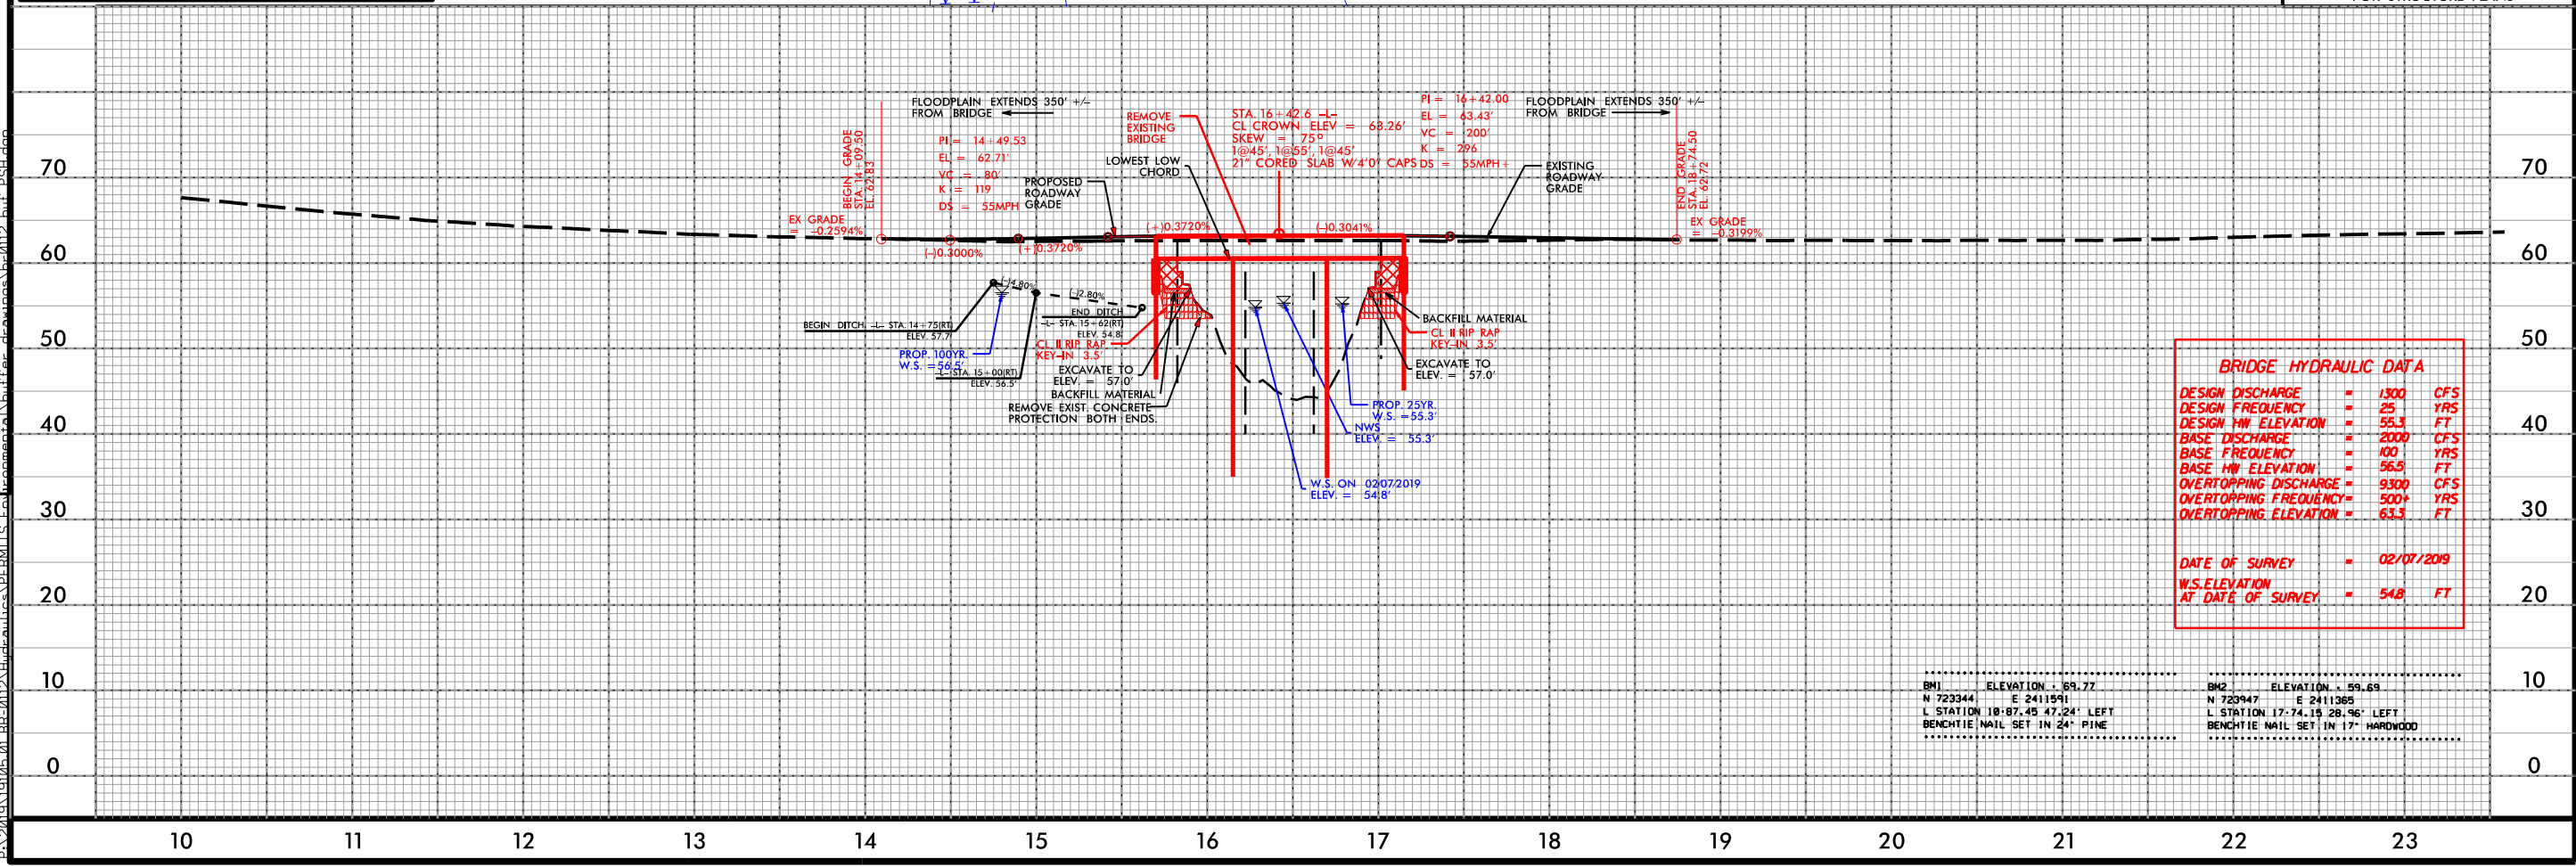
70
60
50
40
30
20
10
0

70
60
50
40
30
20
10
0

FLOODPLAIN EXTENDS 350' +/- FROM BRIDGE

BEGIN GRADE STA. 14+09.50 EL. 62.83

PI = 14+49.53
EL = 62.71'
VC = 80'
K = 119
DS = 55MPH

PROPOSED ROADWAY GRADE

EX GRADE = -0.2594%

(-)0.3000%

(+)0.3720%

REMOVE EXISTING BRIDGE

LOWEST LOW CHORD

STA. 16+42.6 -L-
CL CROWN ELEV = 63.26'
SKEW = 75°
1@45', 1@55', 1@45'
21" CORED SLAB W/4'0" CAPS

(+)0.3720%

(-)0.3041%

PI = 16+42.00
EL = 63.43'
VC = 200'
K = 296
DS = 55MPH+

FLOODPLAIN EXTENDS 350' +/- FROM BRIDGE

EXISTING ROADWAY GRADE

END GRADE STA. 18+74.50 EL. 62.72

EX GRADE = -0.3199%

(-)4.80%

(-)2.80%

BEGIN DITCH -L- STA. 14+75(RT) ELEV. 57.7'

END DITCH -L- STA. 15+62(RT) ELEV. 54.8'

CL II RIP RAP KEY-IN 3.5'

PROP. 100YR. W.S. = 56.5'

-L- STA. 15+00(RT) ELEV. 56.5'

EXCAVATE TO ELEV. = 57.0'

BACKFILL MATERIAL

REMOVE EXIST. CONCRETE PROTECTION BOTH ENDS.

BACKFILL MATERIAL

CL II RIP RAP KEY-IN 3.5'

EXCAVATE TO ELEV. = 57.0'

PROP. 25YR. W.S. = 55.3'

NWS ELEV. = 55.3'

W.S. ON 02/07/2019 ELEV. = 54.8'

BRIDGE HYDRAULIC DATA

| | | | |
|---|---|---|---|
| DESIGN DISCHARGE | = | 1300 | CFS |
| DESIGN FREQUENCY | = | 25 | YRS |
| DESIGN HW ELEVATION | = | 55.3 | FT |
| BASE DISCHARGE | = | 2000 | CFS |
| BASE FREQUENCY | = | 100 | YRS |
| BASE HW ELEVATION | = | 56.5 | FT |
| OVERTOPPING DISCHARGE | = | 9300 | CFS |
| OVERTOPPING FREQUENCY | = | 500+ | YRS |
| OVERTOPPING ELEVATION | = | 63.3 | FT |
| DATE OF SURVEY | = | 02/07/2019 | |
| W.S.ELEVATION AT DATE OF SURVEY | = | 54.8 | FT |

BM1 ELEVATION = 69.77
N 723344 E 2411591
L STATION 10+87.45 47.24' LEFT
BENCHTIE NAIL SET IN 24" PINE

BM2 ELEVATION = 59.69
N 723947 E 2411365
L STATION 17+74.15 28.96' LEFT
BENCHTIE NAIL SET IN 17" HARDWOOD

10 11 12 13 14 15 16 17 18 19 20 21 22 23